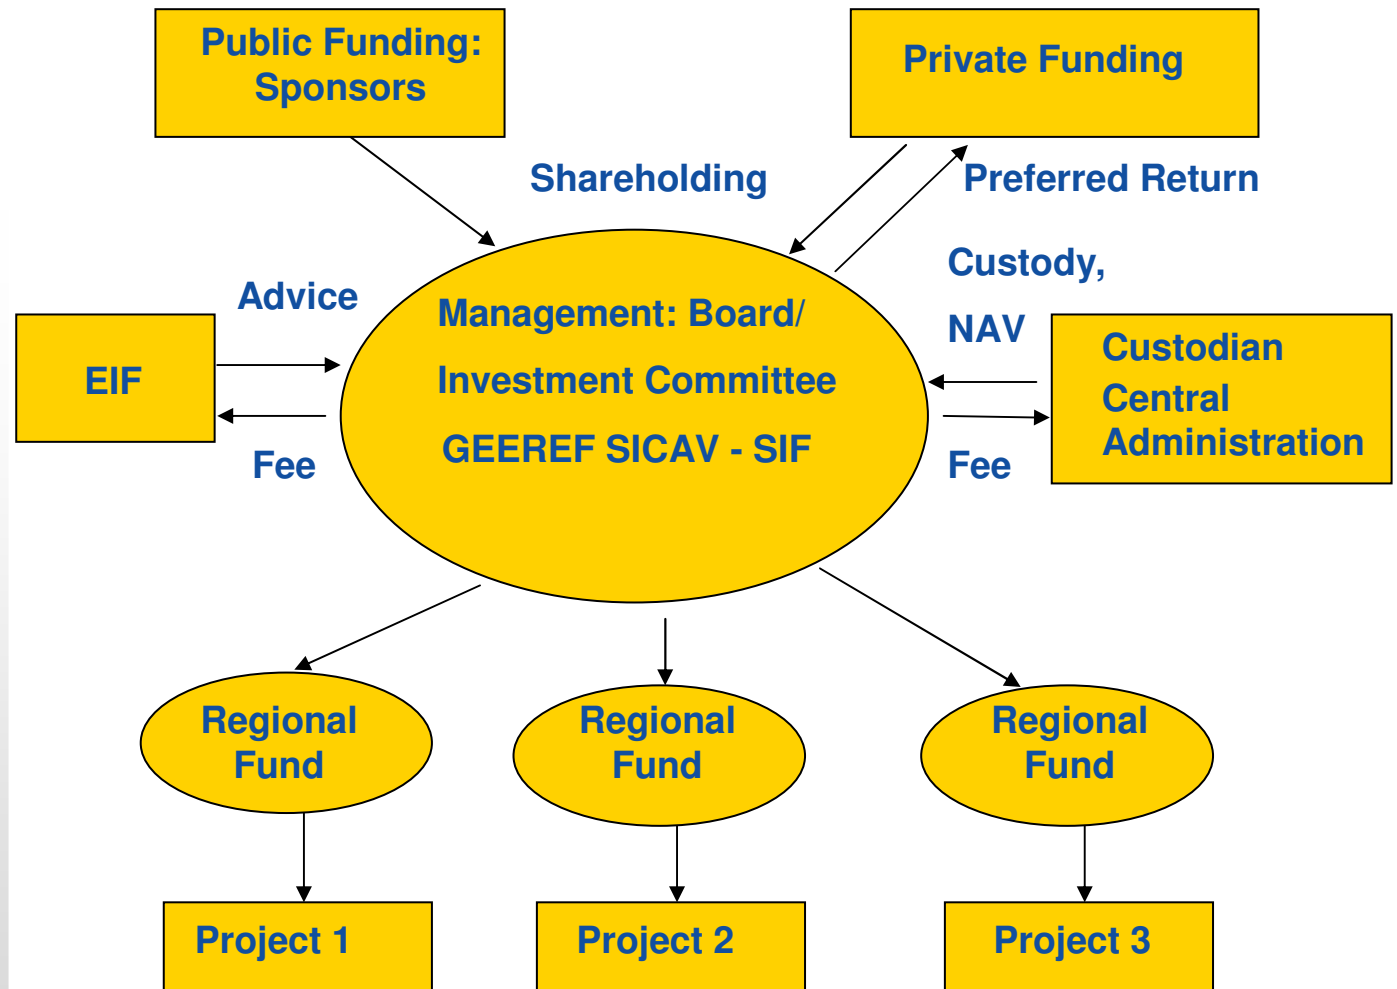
Public Funding: Sponsors

Private Funding

Shareholding

Preferred Return

Custody,

NAV

Advice

EIF

Management: Board/

Investment Committee

GEEREF SICAV - SIF

Custodian Central Administration

Fee

Fee

Regional Fund

Regional Fund

Regional Fund

Project 1

Project 2

Project 3